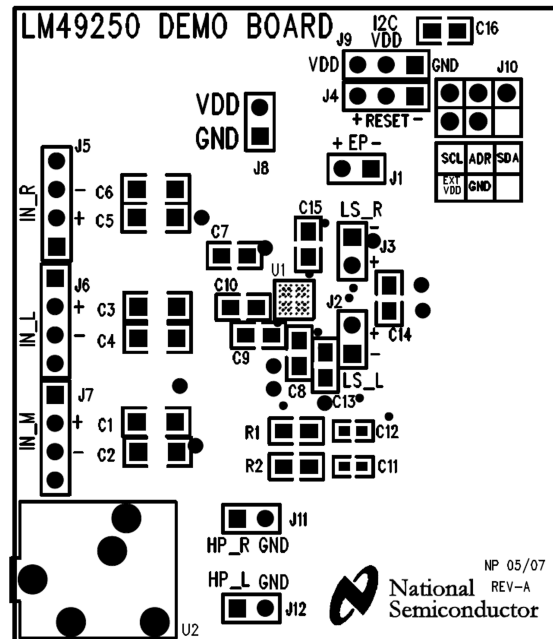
LM49250 DEMO BOARD

I2C VDD
C16
J9
VDD
GND
J10
J4
+ RESET -
VDD
GND
J8
+ EP -
J1
SCL
ADR
SDA
EXT VDD
GND
J5
IN_R
- C6
+ C5
C15
LS_R
C7
J3
-
+
U1
J6
IN_L
+ C3
- C4
C10
J2
+ C14
-
C9
C8
LS_L
C13
J7
IN_M
+ C1
- C2
R1
C12
R2
C11
J11
HP_R GND
NP 05/07
HP_L GND
REV-A
J12
National Semiconductor
U2